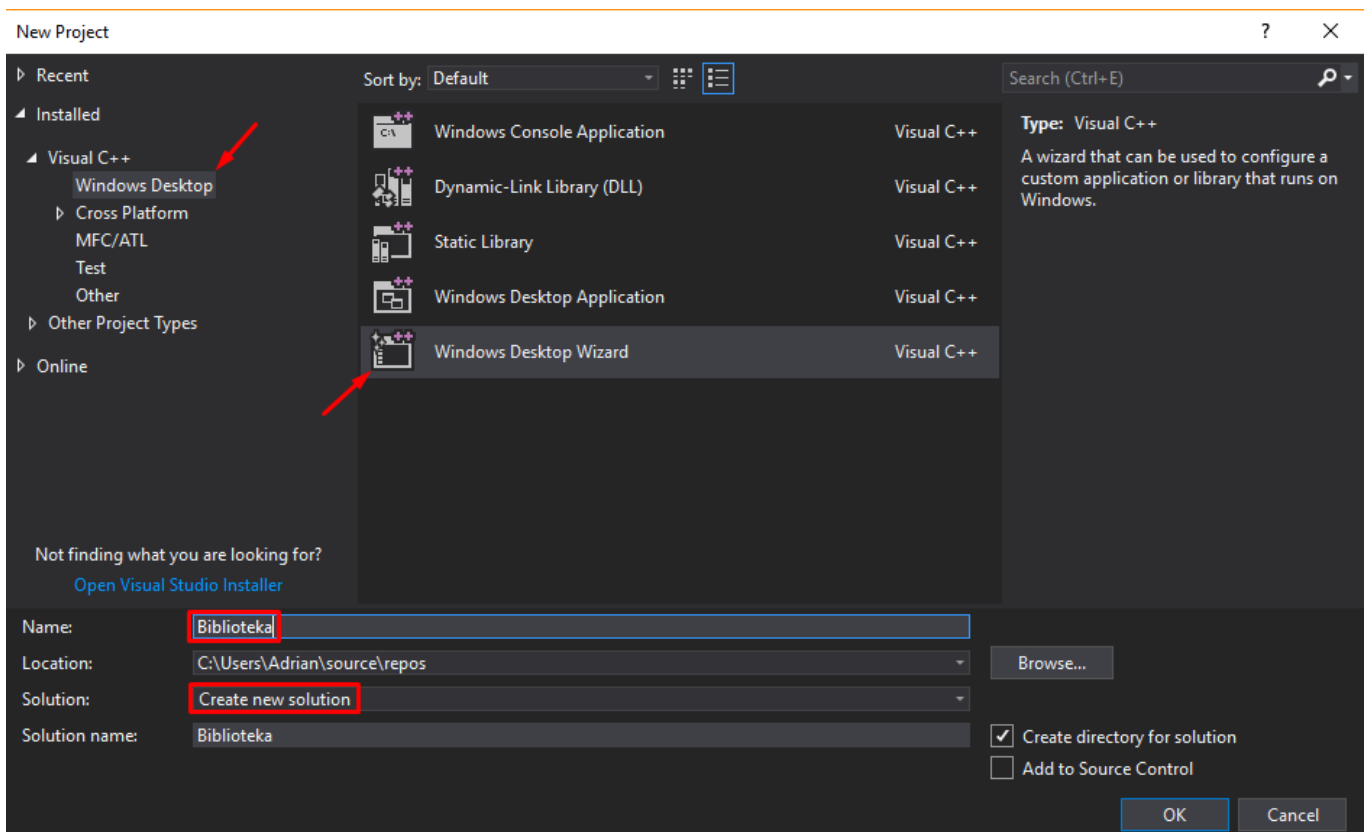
New Project

?

Recent

Installed

Visual C++

Windows Desktop

Cross Platform

MFC/ATL

Test

Other

Other Project Types

Online

Sort by: Default

Windows Console Application Visual C++

Dynamic-Link Library (DLL) Visual C++

Static Library Visual C++

Windows Desktop Application Visual C++

Windows Desktop Wizard Visual C++

Search (Ctrl+E)

Type: Visual C++

A wizard that can be used to configure a custom application or library that runs on Windows.

Not finding what you are looking for?

Open Visual Studio Installer

Name: Biblioteka

Location: C:\Users\Adrian\source\repos

Browse...

Solution: Create new solution

Solution name: Biblioteka

Create directory for solution

Add to Source Control

OK

Cancel